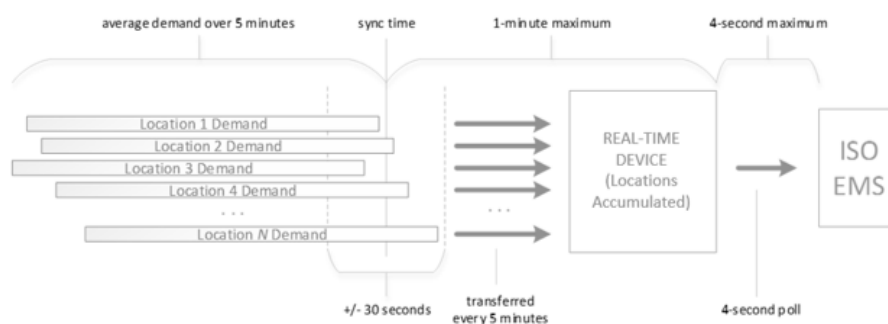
average demand over 5 minutes

sync time

1-minute maximum

4-second maximum

Location 1 Demand

Location 2 Demand

Location 3 Demand

Location 4 Demand

...

Location $N$ Demand

...

REAL-TIME DEVICE (Locations Accumulated)

ISO EMS

+/- 30 seconds

transferred every 5 minutes

4-second poll